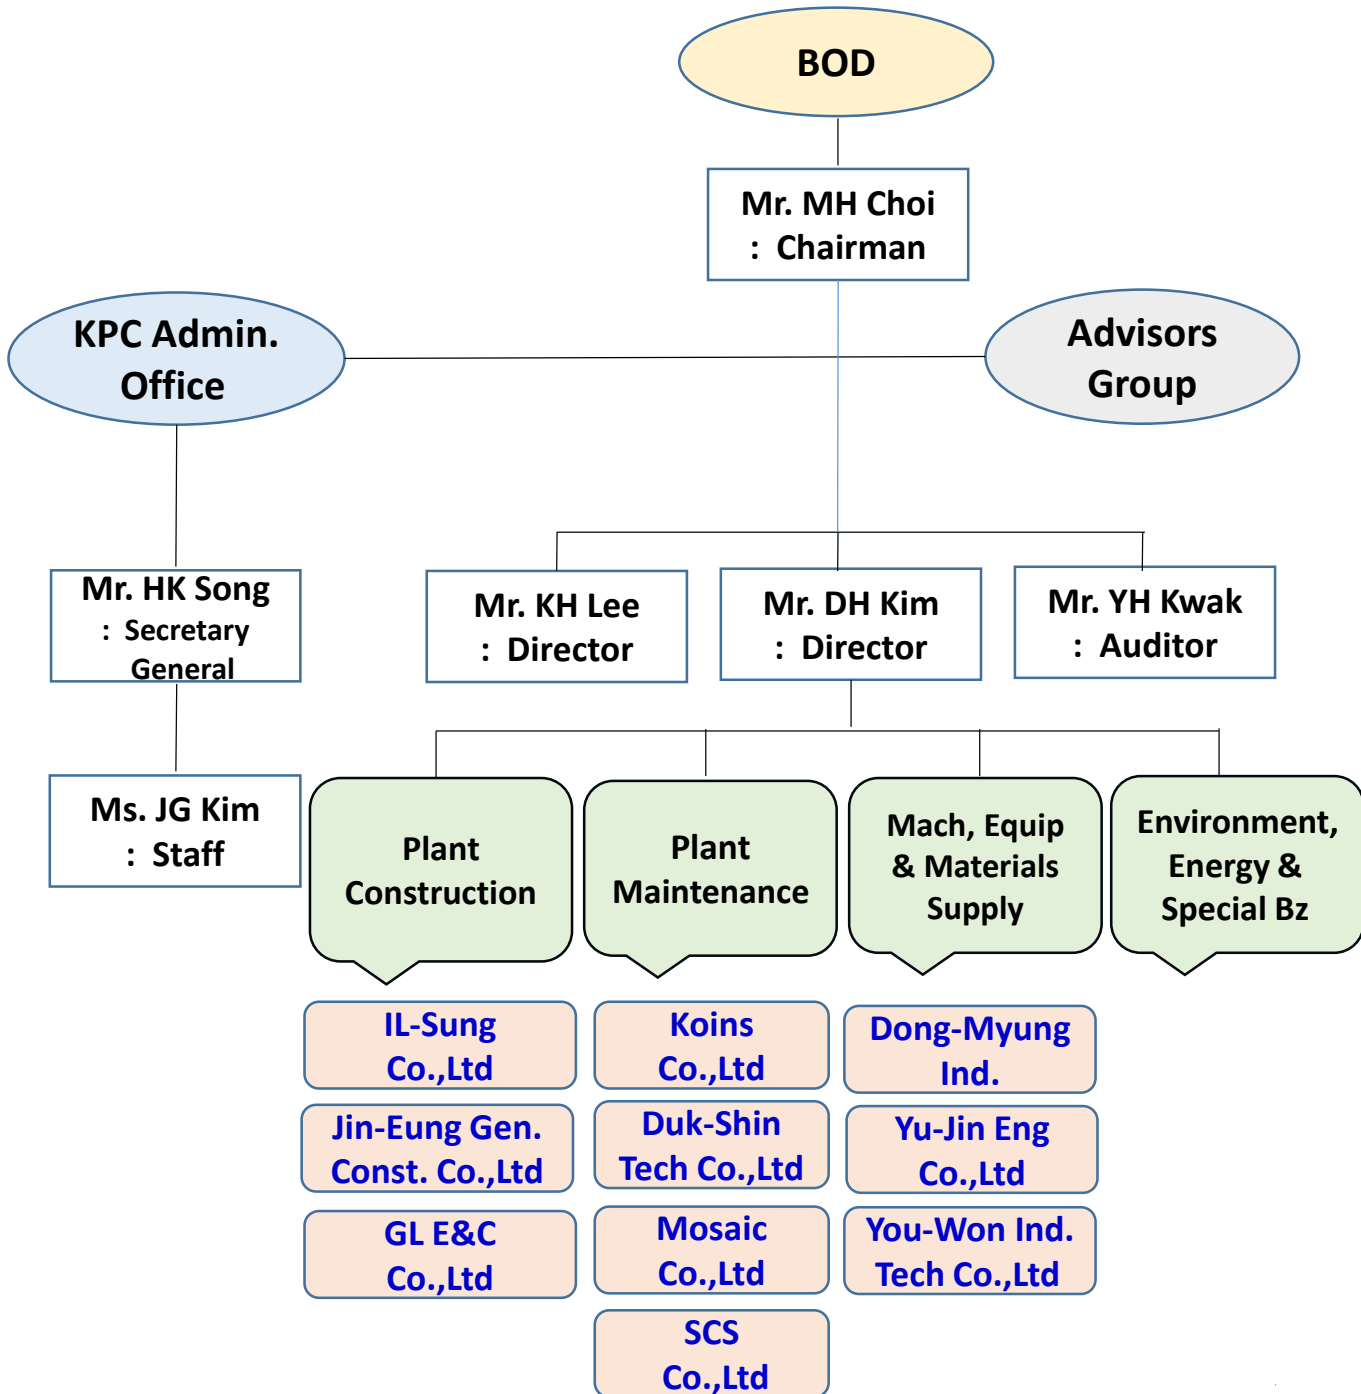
BOD

Mr. MH Choi : Chairman

KPC Admin. Office

Advisors Group

Mr. HK Song : Secretary General

Mr. KH Lee : Director

Mr. DH Kim : Director

Mr. YH Kwak : Auditor

Ms. JG Kim : Staff

Plant Construction

Plant Maintenance

Mach, Equip & Materials Supply

Environment, Energy & Special Bz

IL-Sung Co.,Ltd

Jin-Eung Gen. Const. Co.,Ltd

GL E&C Co.,Ltd

Koins Co.,Ltd

Duk-Shin Tech Co.,Ltd

Mosaic Co.,Ltd

SCS Co.,Ltd

Dong-Myung Ind.

Yu-Jin Eng Co.,Ltd

You-Won Ind. Tech Co.,Ltd